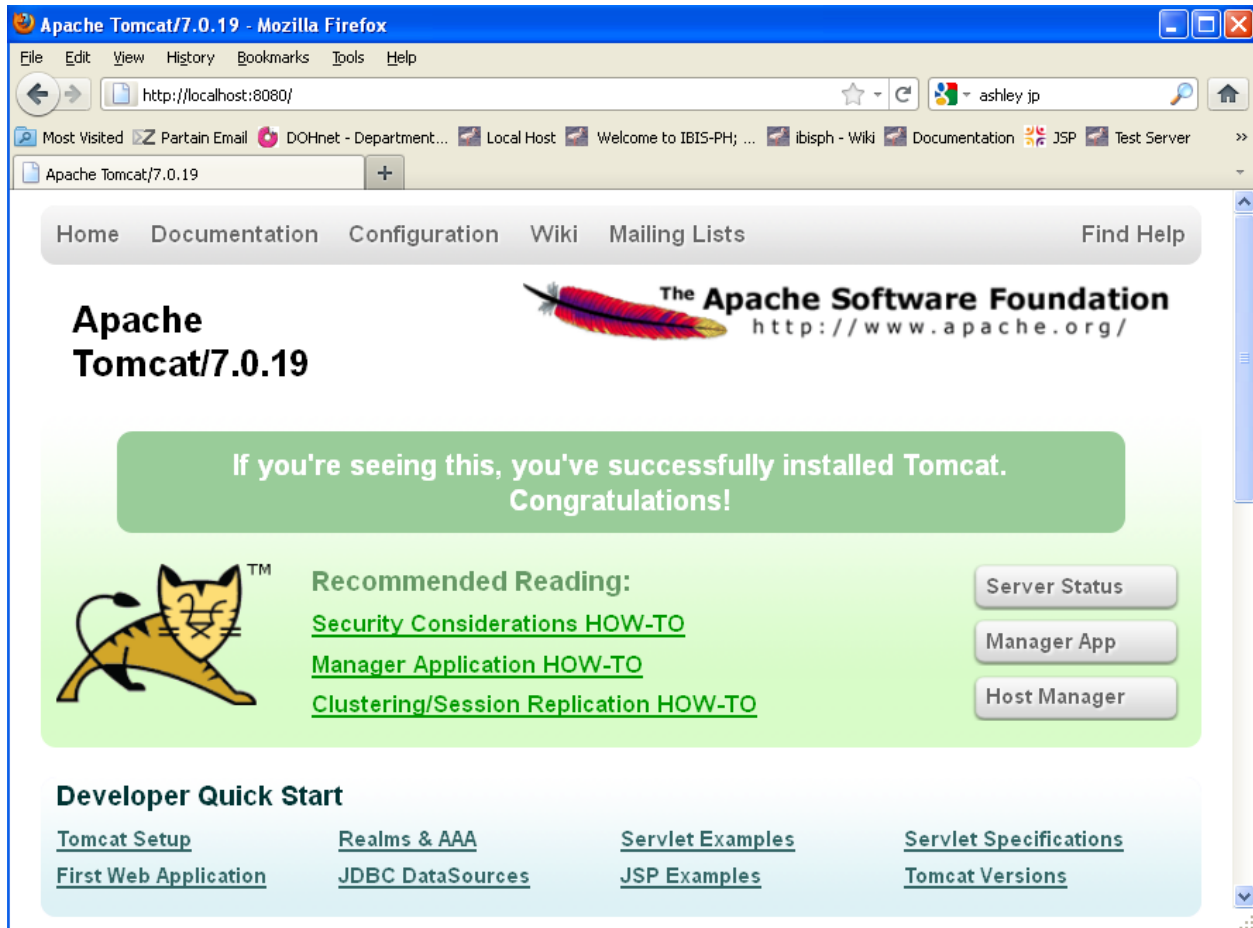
Apache Tomcat/7.0.19 - Mozilla Firefox

File Edit View History Bookmarks Tools Help

http://localhost:8080/

ashley jp

Most Visited Partain Email DOHnet - Department... Local Host Welcome to IBIS-PH; ... ibisph - Wiki Documentation JSP Test Server

Apache Tomcat/7.0.19

Home Documentation Configuration Wiki Mailing Lists Find Help

Apache Tomcat/7.0.19

The Apache Software Foundation
http://www.apache.org/

If you're seeing this, you've successfully installed Tomcat. Congratulations!

TM

Recommended Reading:

Security Considerations HOW-TO

Manager Application HOW-TO

Clustering/Session Replication HOW-TO

Server Status

Manager App

Host Manager

Developer Quick Start

| Tomcat Setup | Realms & AAA | Servlet Examples | Servlet Specifications |
|---|---|---|---|
| First Web Application | JDBC DataSources | JSP Examples | Tomcat Versions |